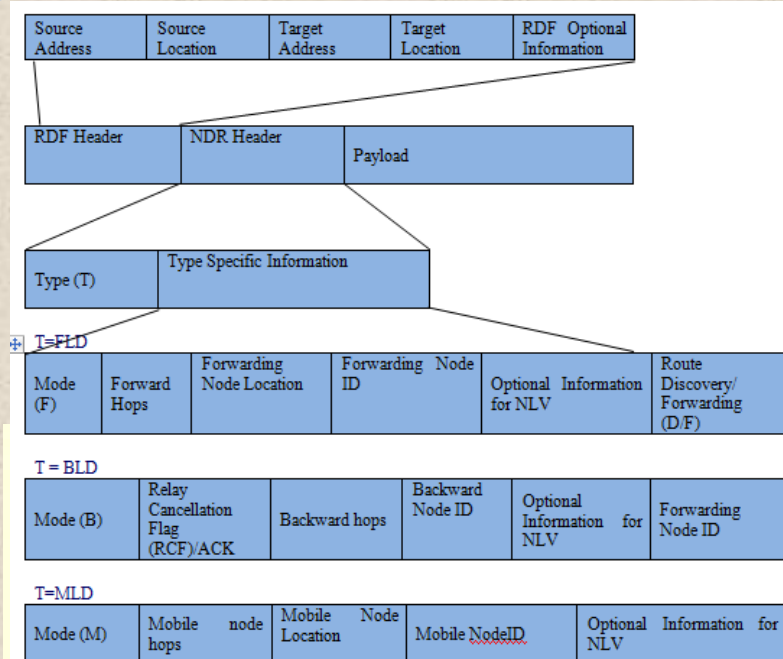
| Source Address | Source Location | Target Address | Target Location | RDF Optional Information |
|---|---|---|---|---|

| RDF Header | NDR Header | Payload |
|---|---|---|

| Type (T) | Type Specific Information |
|---|---|

T=FLD

| Mode (F) | Forward Hops | Forwarding Node Location | Forwarding Node ID | Optional Information for NLV | Route Discovery/ Forwarding (D/F) |
|---|---|---|---|---|---|

T = BLD

| Mode (B) | Relay Cancellation Flag (RCF)/ACK | Backward hops | Backward Node ID | Optional Information for NLV | Forwarding Node ID |
|---|---|---|---|---|---|

T=MLD

| Mode (M) | Mobile node hops | Mobile Node Location | Mobile NodeID | Optional Information for NLV |
|---|---|---|---|---|